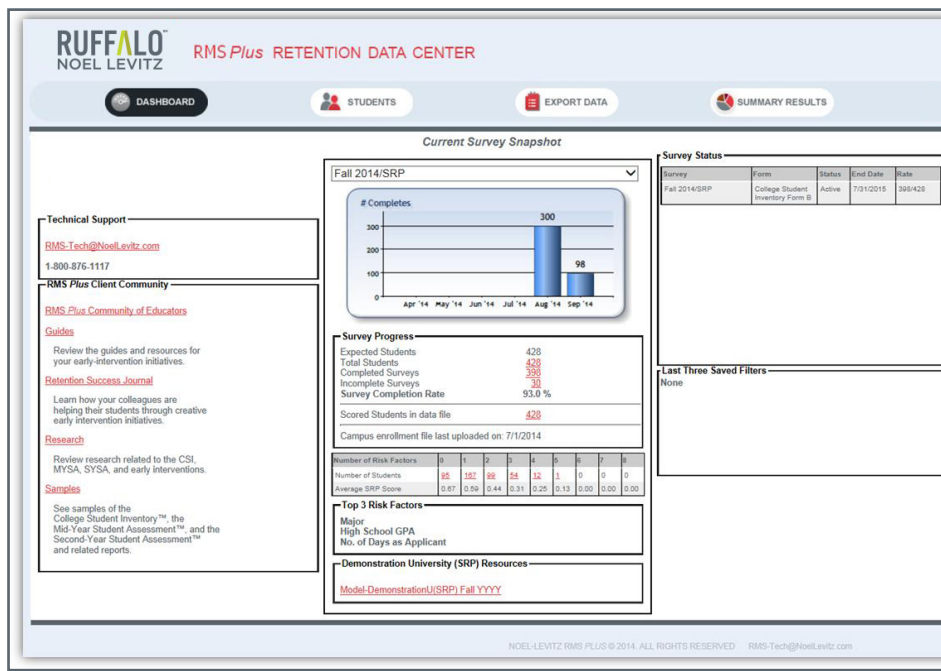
RUFFALO™
NOEL LEVITZ

RMS Plus RETENTION DATA CENTER

DASHBOARD
STUDENTS
EXPORT DATA
SUMMARY RESULTS

Current Survey Snapshot

Fall 2014/SRP

# Completes

300
98

300
200
100
0

Apr '14 May '14 Jun '14 Jul '14 Aug '14 Sep '14

Survey Progress

Expected Students 428
Total Students 428
Completed Surveys 398
Incomplete Surveys 30
Survey Completion Rate 93.0 %

Scored Students in data file 428

Campus enrollment file last uploaded on: 7/1/2014

| Number of Risk Factors | 0 | 1 | 2 | 3 | 4 | 5 | 6 | 7 | 8 |
|---|---|---|---|---|---|---|---|---|---|
| Number of Students | 95 | 187 | 99 | 54 | 12 | 1 | 0 | 0 | 0 |
| Average SRP Score | 0.67 | 0.59 | 0.44 | 0.31 | 0.25 | 0.13 | 0.00 | 0.00 | 0.00 |

Top 3 Risk Factors

Major
High School GPA
No. of Days as Applicant

Demonstration University (SRP) Resources

Model-DemonstrationU(SRP) Fall YYYY

Technical Support

RMS-Tech@NoelLevitz.com

1-800-876-1117

RMS Plus Client Community

RMS Plus Community of Educators

Guides

Review the guides and resources for your early-intervention initiatives.

Retention Success Journal

Learn how your colleagues are helping their students through creative early intervention initiatives.

Research

Review research related to the CSI, MYSA, SYSA, and early interventions.

Samples

See samples of the College Student Inventory™, the Mid-Year Student Assessment™, and the Second-Year Student Assessment™ and related reports.

Survey Status

| Survey | Form | Status | End Date | Rate |
|---|---|---|---|---|
| Fall 2014/SRP | College Student Inventory Form B | Active | 7/31/2015 | 398/428 |

Last Three Saved Filters

None

NOEL-LEVITZ RMS PLUS © 2014. ALL RIGHTS RESERVED RMS-Tech@NoelLevitz.com